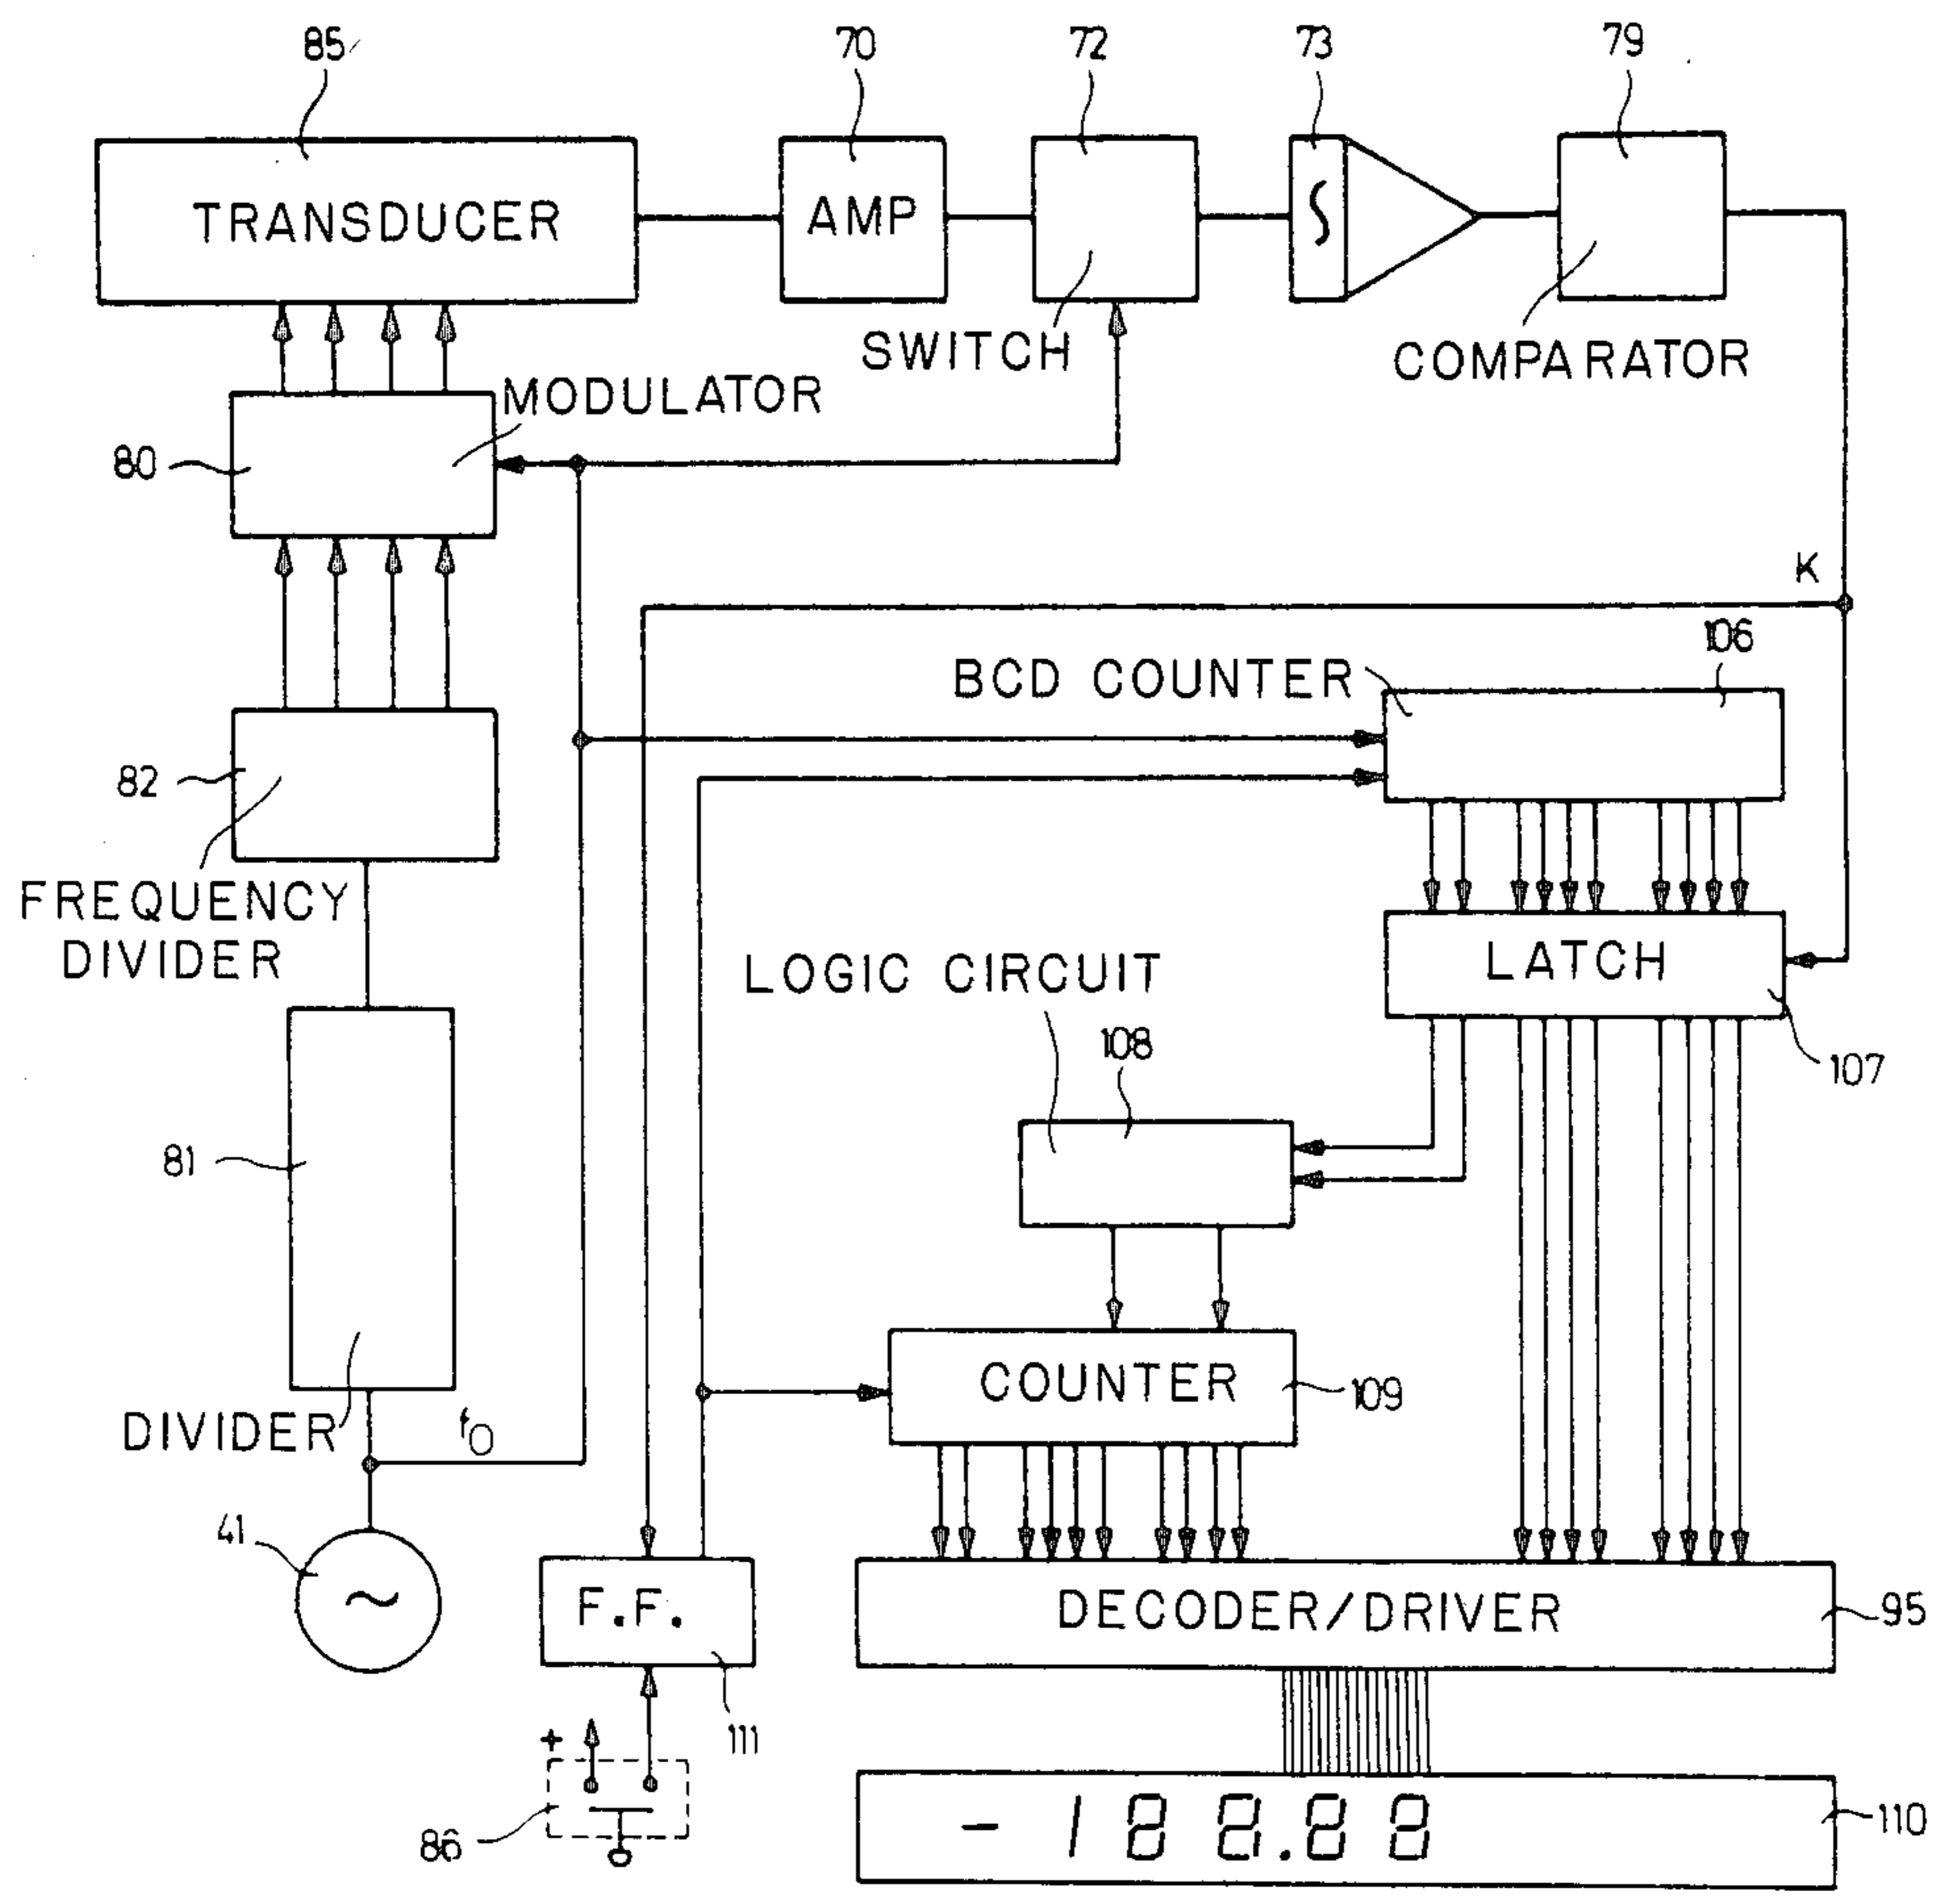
85
70
72
73
79
TRANSDUCER
AMP
SWITCH
COMPARATOR
MODULATOR
80
K
BCD COUNTER
106
82
FREQUENCY DIVIDER
LATCH
LOGIC CIRCUIT
107
108
81
COUNTER
109
DIVIDER
$f_0$
41
F.F.
DECODER/DRIVER
95
+
111
86
- 188.88
110